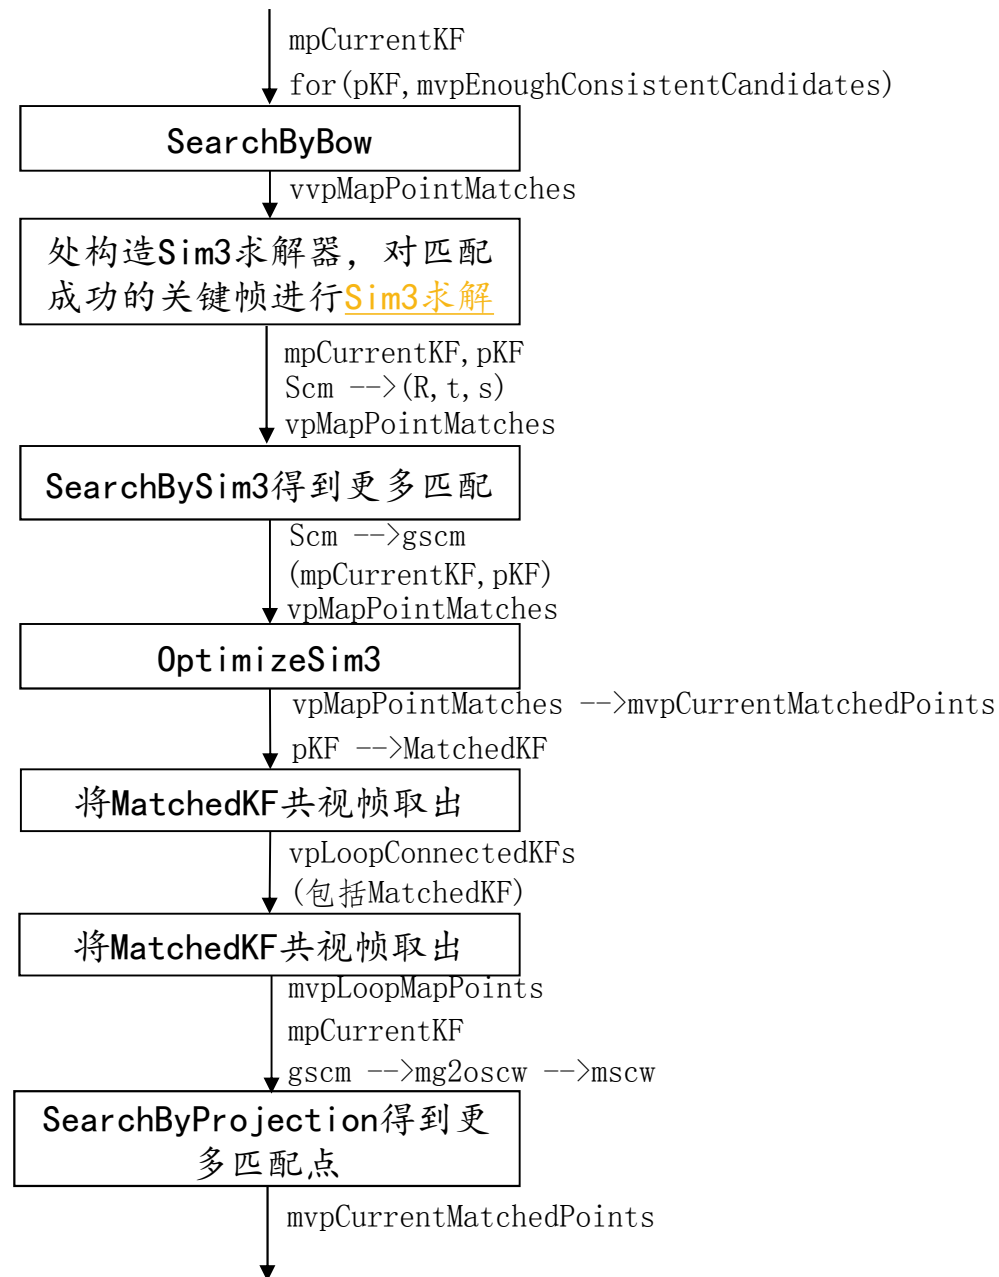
mpCurrentKF

for(pKF,mvpEnoughConsistentCandidates)

SearchByBow

vvpMapPointMatches

处构造Sim3求解器，对匹配成功的关键帧进行Sim3求解

mpCurrentKF,pKF
Scm -->(R,t,s)
vpMapPointMatches

SearchBySim3得到更多匹配

Scm -->gscm
(mpCurrentKF,pKF)
vpMapPointMatches

OptimizeSim3

vpMapPointMatches -->mvpCurrentMatchedPoints

pKF -->MatchedKF

将MatchedKF共视帧取出

vpLoopConnectedKFs
(包括MatchedKF)

将MatchedKF共视帧取出

mvpLoopMapPoints

mpCurrentKF

gscm -->mg2oscw -->mscw

SearchByProjection得到更多匹配点

mvpCurrentMatchedPoints